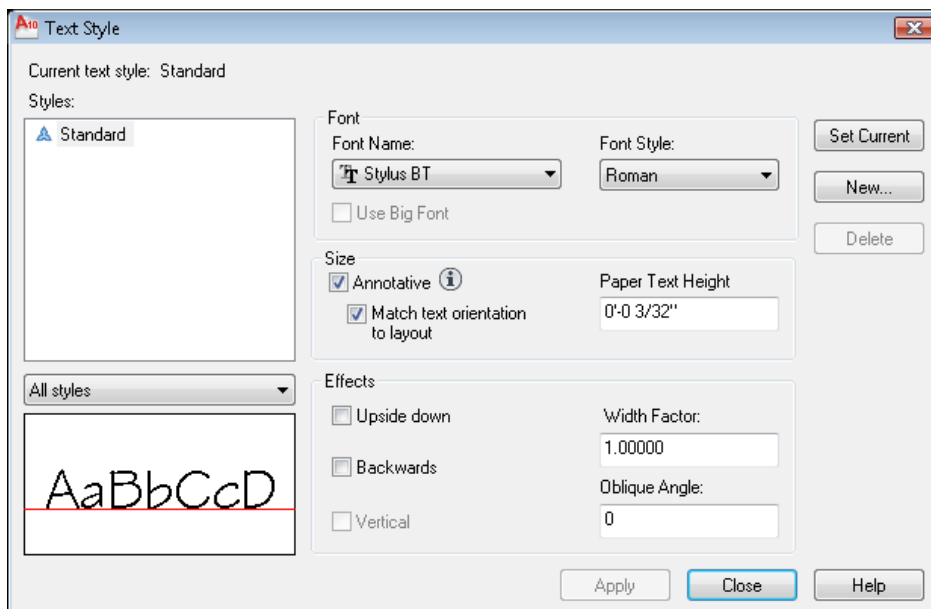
Text Style

Current text style: Standard
Styles:

Standard

All styles

AaBbCcD

Font
Font Name:
Stylus BT
Font Style:
Roman
Use Big Font

Size
Annotative
Match text orientation to layout
Paper Text Height
0'-0 3/32"

Effects
Upside down
Backwards
Vertical
Width Factor:
1.00000
Oblique Angle:
0

Set Current
New...
Delete

Apply
Close
Help